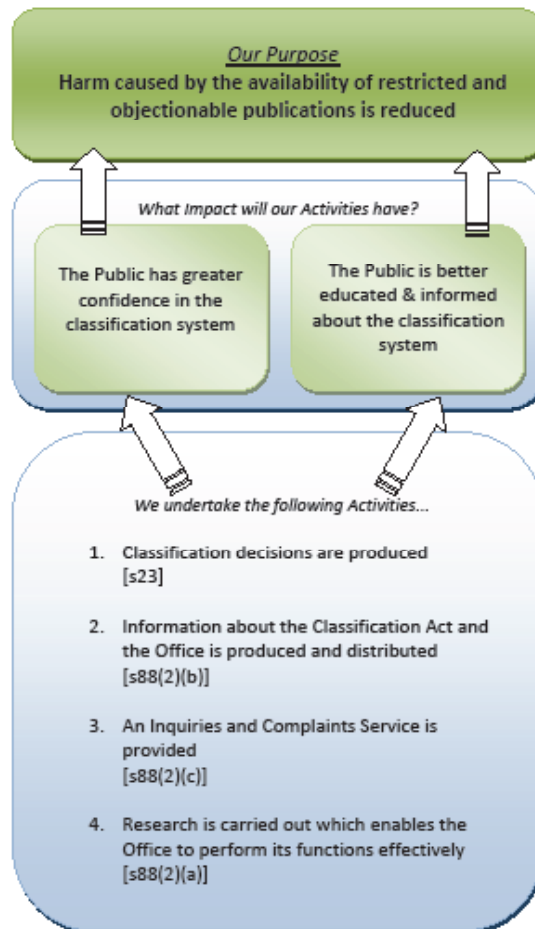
Our Purpose
Harm caused by the availability of restricted and objectionable publications is reduced

What Impact will our Activities have?

The Public has greater confidence in the classification system

The Public is better educated & informed about the classification system

We undertake the following Activities...

1. Classification decisions are produced [s23]

2. Information about the Classification Act and the Office is produced and distributed [s88(2)(b)]

3. An Inquiries and Complaints Service is provided [s88(2)(c)]

4. Research is carried out which enables the Office to perform its functions effectively [s88(2)(a)]